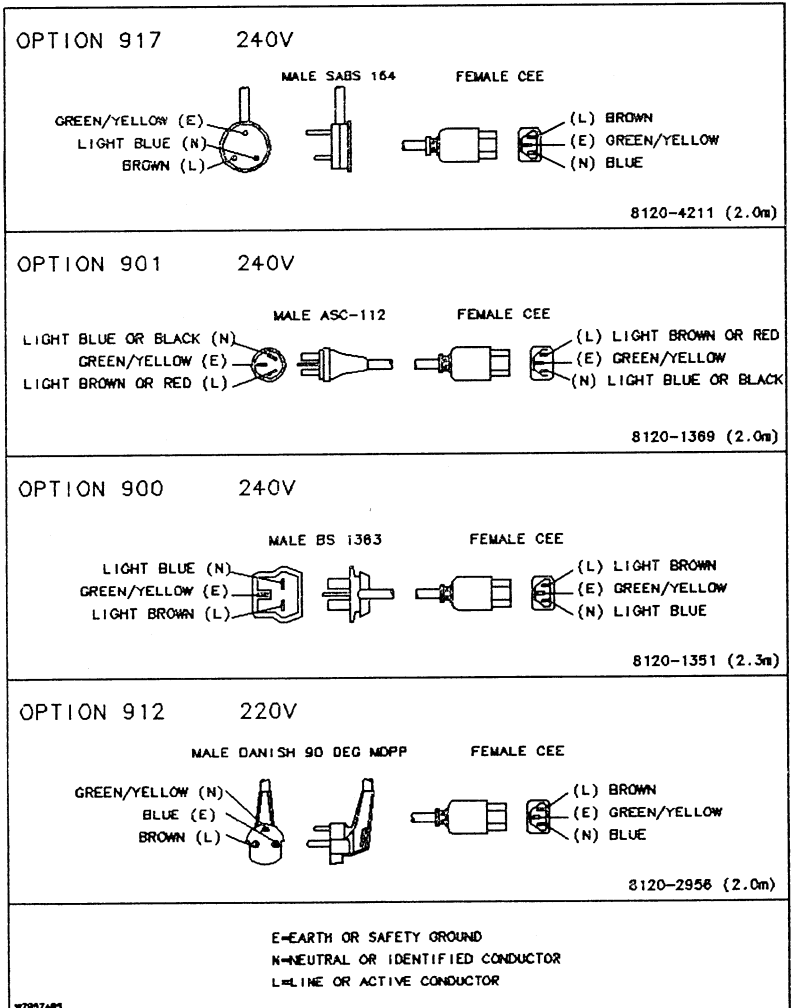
OPTION 917 240V

MALE SABS 164

FEMALE CEE

GREEN/YELLOW (E)
LIGHT BLUE (N)
BROWN (L)

(L) BROWN
(E) GREEN/YELLOW
(N) BLUE

8120-4211 (2.0m)

OPTION 901 240V

MALE ASC-112

FEMALE CEE

LIGHT BLUE OR BLACK (N)
GREEN/YELLOW (E)
LIGHT BROWN OR RED (L)

(L) LIGHT BROWN OR RED
(E) GREEN/YELLOW
(N) LIGHT BLUE OR BLACK

8120-1369 (2.0m)

OPTION 900 240V

MALE BS 1363

FEMALE CEE

LIGHT BLUE (N)
GREEN/YELLOW (E)
LIGHT BROWN (L)

(L) LIGHT BROWN
(E) GREEN/YELLOW
(N) LIGHT BLUE

8120-1351 (2.3m)

OPTION 912 220V

MALE DANISH 90 DEG MDPP

FEMALE CEE

GREEN/YELLOW (N)
BLUE (E)
BROWN (L)

(L) BROWN
(E) GREEN/YELLOW
(N) BLUE

8120-2956 (2.0m)

E=EARTH OR SAFETY GROUND
N=NEUTRAL OR IDENTIFIED CONDUCTOR
L=LINE OR ACTIVE CONDUCTOR

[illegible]